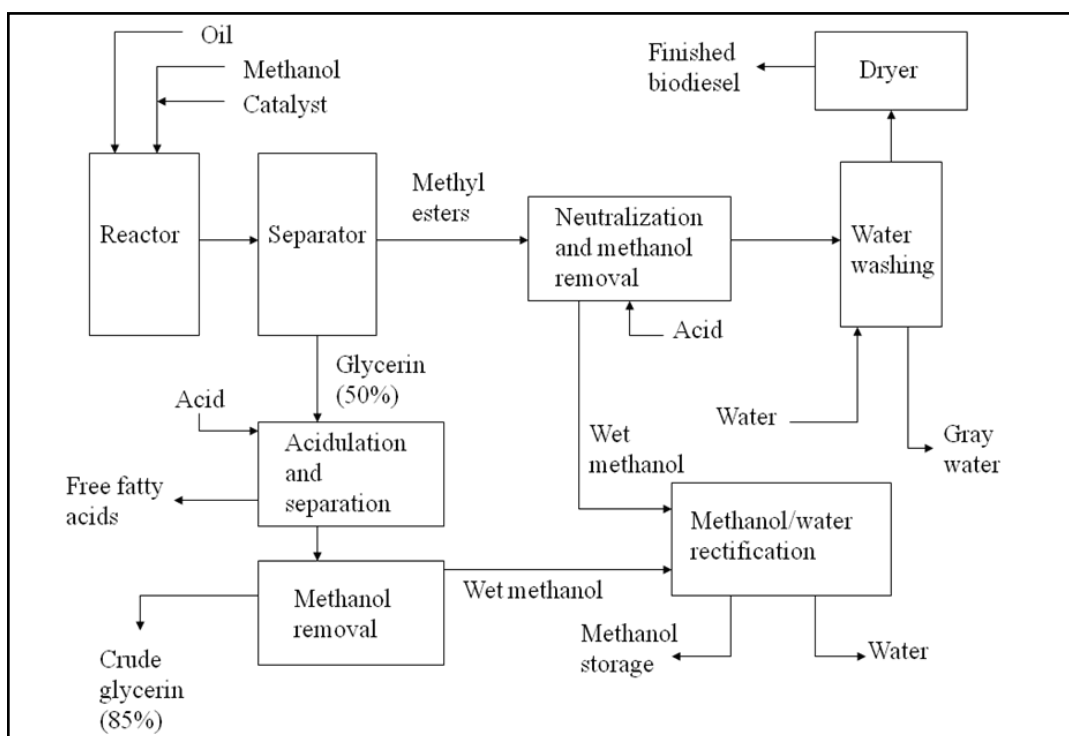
Oil
Methanol
Catalyst

Finished biodiesel
Dryer

Reactor
Separator
Methyl esters
Neutralization and methanol removal
Water washing

Acid
Glycerin (50%)
Acid
Water
Acidulation and separation
Wet methanol
Gray water
Free fatty acids
Methanol/water rectification
Wet methanol
Methanol removal
Methanol storage
Water
Crude glycerin (85%)